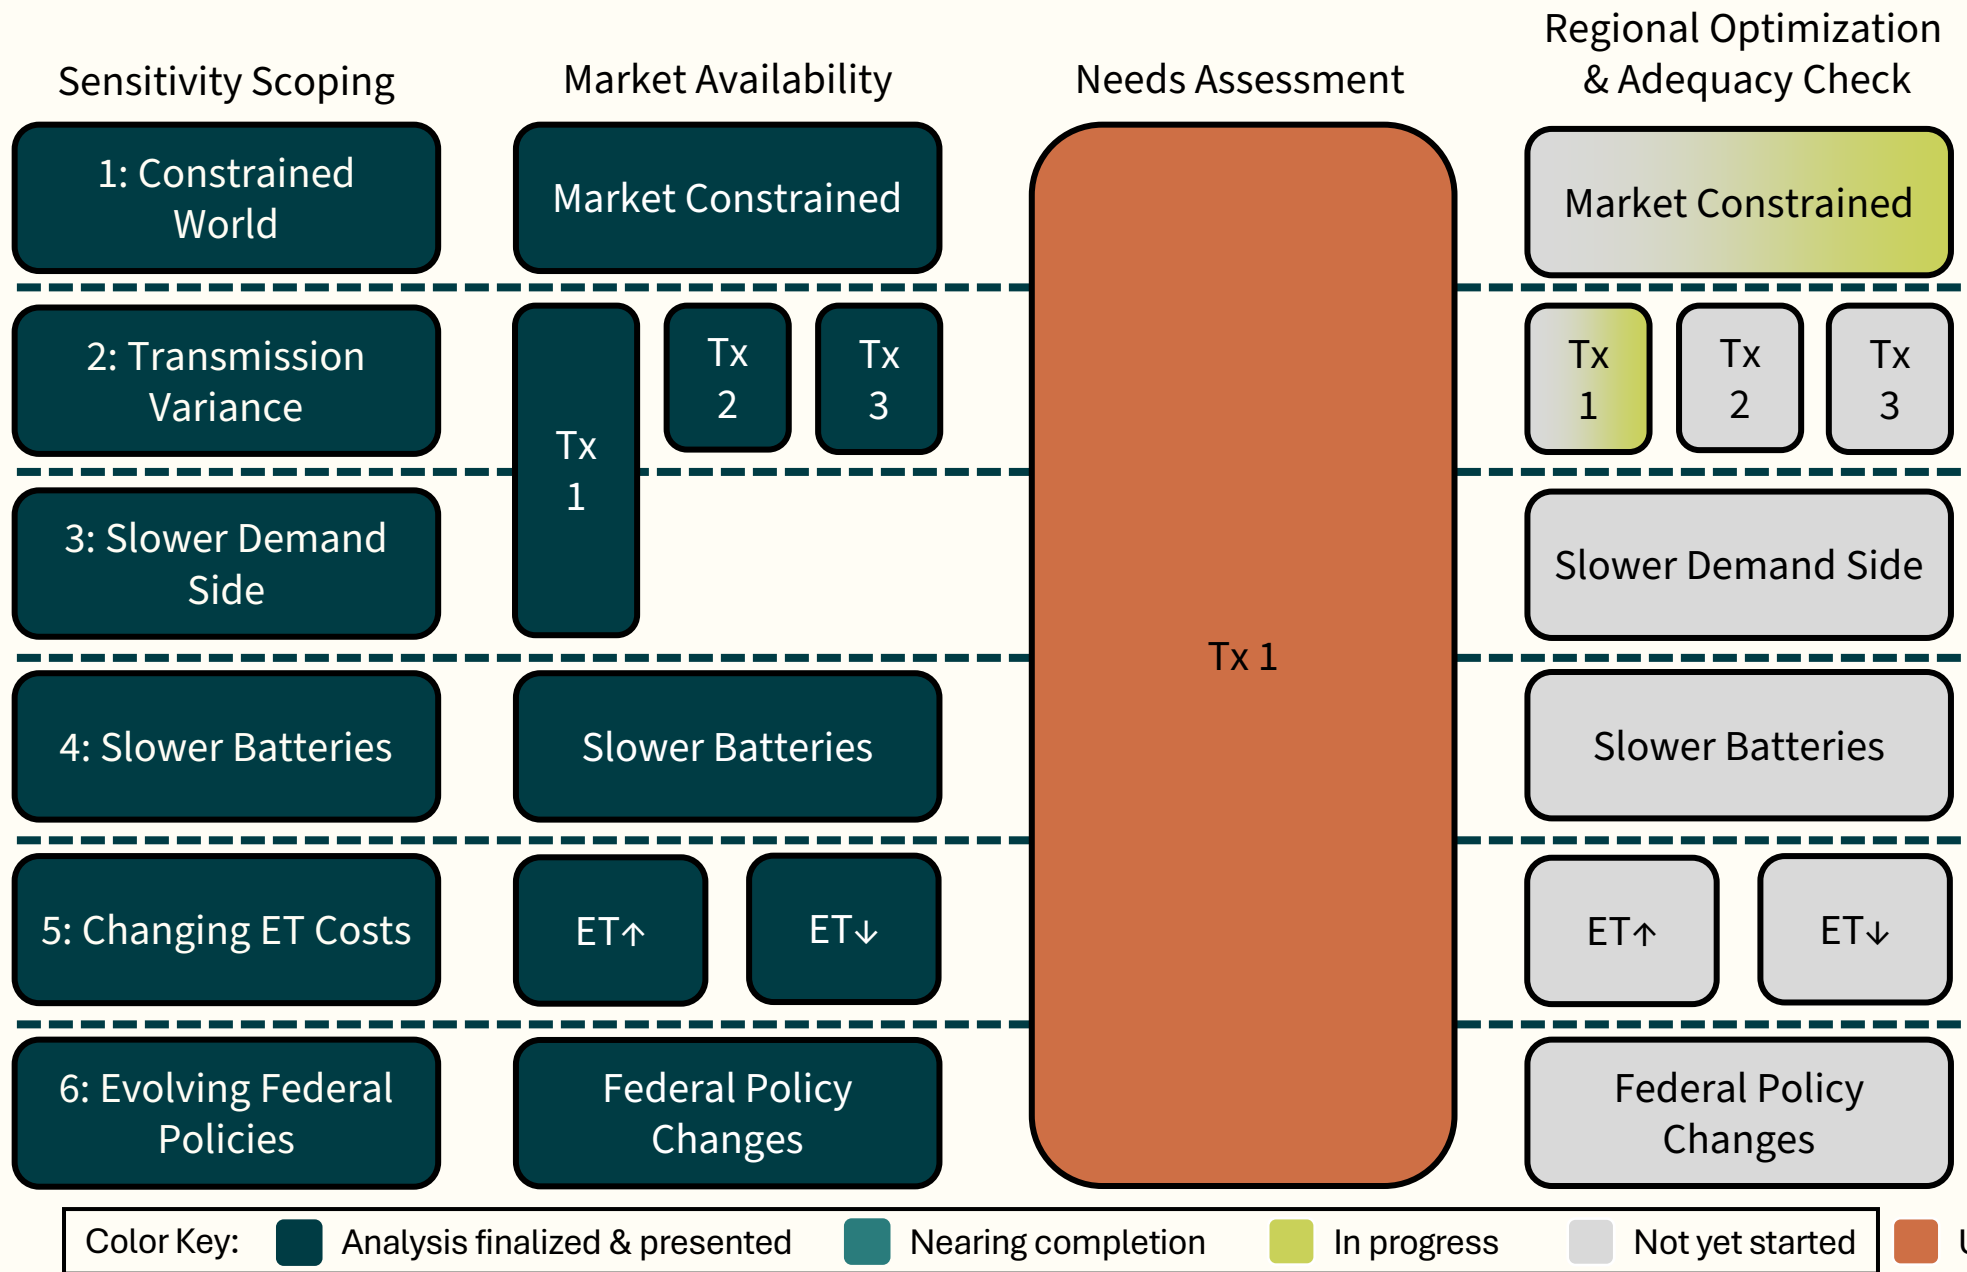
Sensitivity Scoping

Market Availability

Needs Assessment

Regional Optimization & Adequacy Check

1: Constrained World

Market Constrained

Market Constrained

2: Transmission Variance

Tx 1

Tx 2

Tx 3

Tx 1

Tx 2

Tx 3

3: Slower Demand Side

Slower Demand Side

Tx 1

4: Slower Batteries

Slower Batteries

Slower Batteries

5: Changing ET Costs

ET↑

ET↓

ET↑

ET↓

6: Evolving Federal Policies

Federal Policy Changes

Federal Policy Changes

Color Key: Analysis finalized & presented Nearing completion In progress Not yet started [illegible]